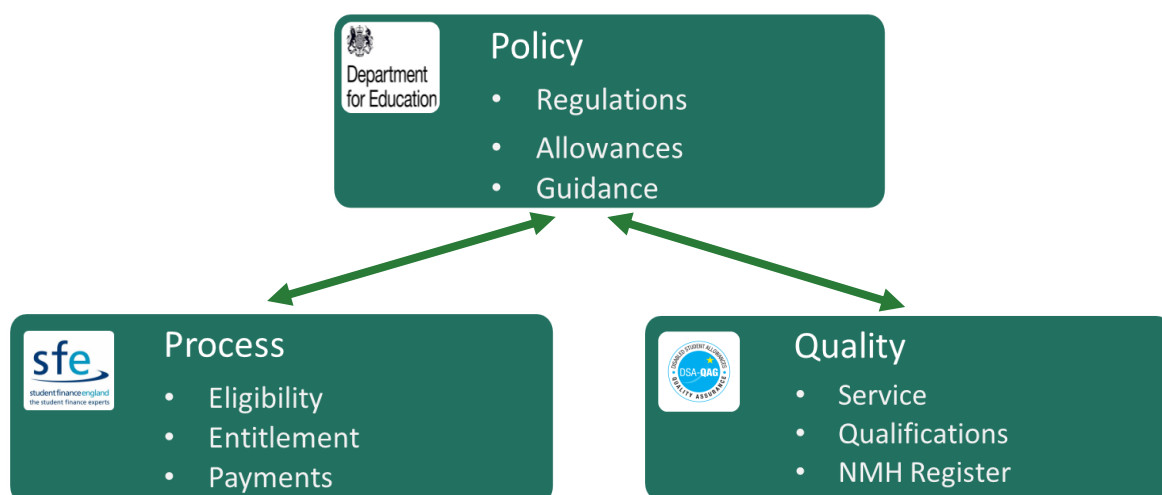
Department for Education

Policy
- Regulations
- Allowances
- Guidance

sfe
student finance england
the student finance experts

Process
- Eligibility
- Entitlement
- Payments

DISABLED STUDENT ALLOWANCES
DSA-QAG
QUALITY ASSURANCE

Quality
- Service
- Qualifications
- NMH Register